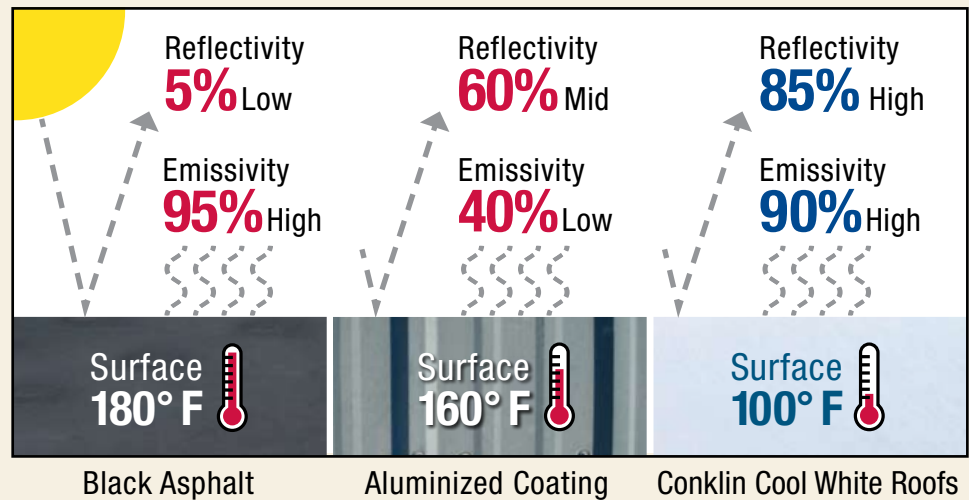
Reflectivity
5% Low

Emissivity
95% High

Surface
180° F

Black Asphalt

Reflectivity
60% Mid

Emissivity
40% Low

Surface
160° F

Aluminized Coating

Reflectivity
85% High

Emissivity
90% High

Surface
100° F

Conklin Cool White Roofs